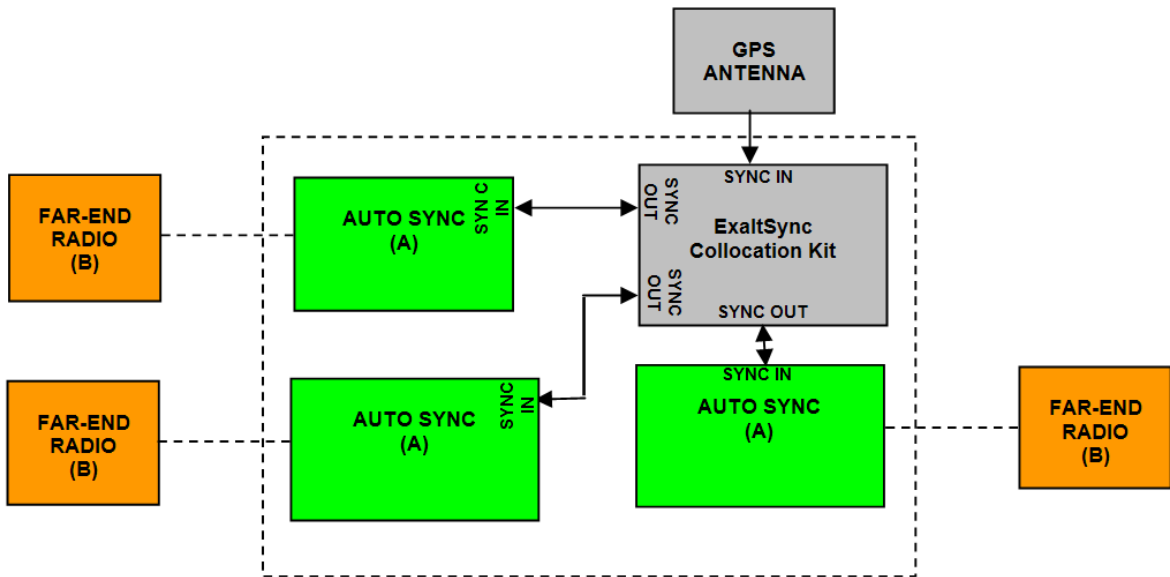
GPS ANTENNA

FAR-END RADIO (B)

AUTO SYNC (A)

SYNC C IN

SYNC IN

SYNC OUT

ExaltSync Collocation Kit

SYNC OUT

SYNC OUT

SYNC IN

FAR-END RADIO (B)

AUTO SYNC (A)

SYNC IN

AUTO SYNC (A)

FAR-END RADIO (B)